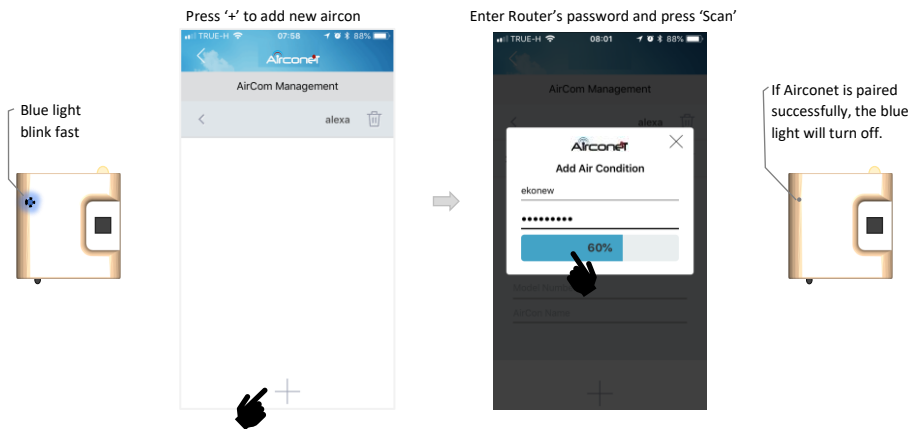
Blue light blink fast

Press '+' to add new aircon

TRUE-H 07:58 88%

Airconet

AirCom Management

alexa

+

Enter Router's password and press 'Scan'

TRUE-H 08:01 88%

AirCom Management

alexa

Airconet

Add Air Condition

ekonew

•••••••••

60%

Model Name

AirCom Name

+

If Airconet is paired successfully, the blue light will turn off.